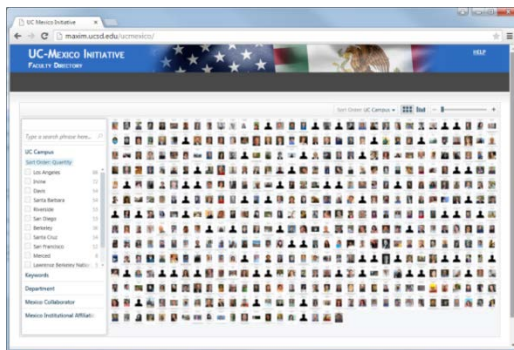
UC Mexico Initiative ×

maxim.ucsd.edu/ucmexico/

UC-Mexico Initiative
Faculty Directory

HELP

Sort Order: UC Campus ▾ Find

Type a search phrase here...

UC Campus
Sort Order: Quantity
Los Angeles
Irvine
Davis
Riverside
Santa Barbara
San Diego
Berkeley
Santa Cruz
San Francisco
Merced
Lawrence Berkeley Natio...

Keywords

Department

Mexico Collaborator

Mexico Institutional Affiliati...